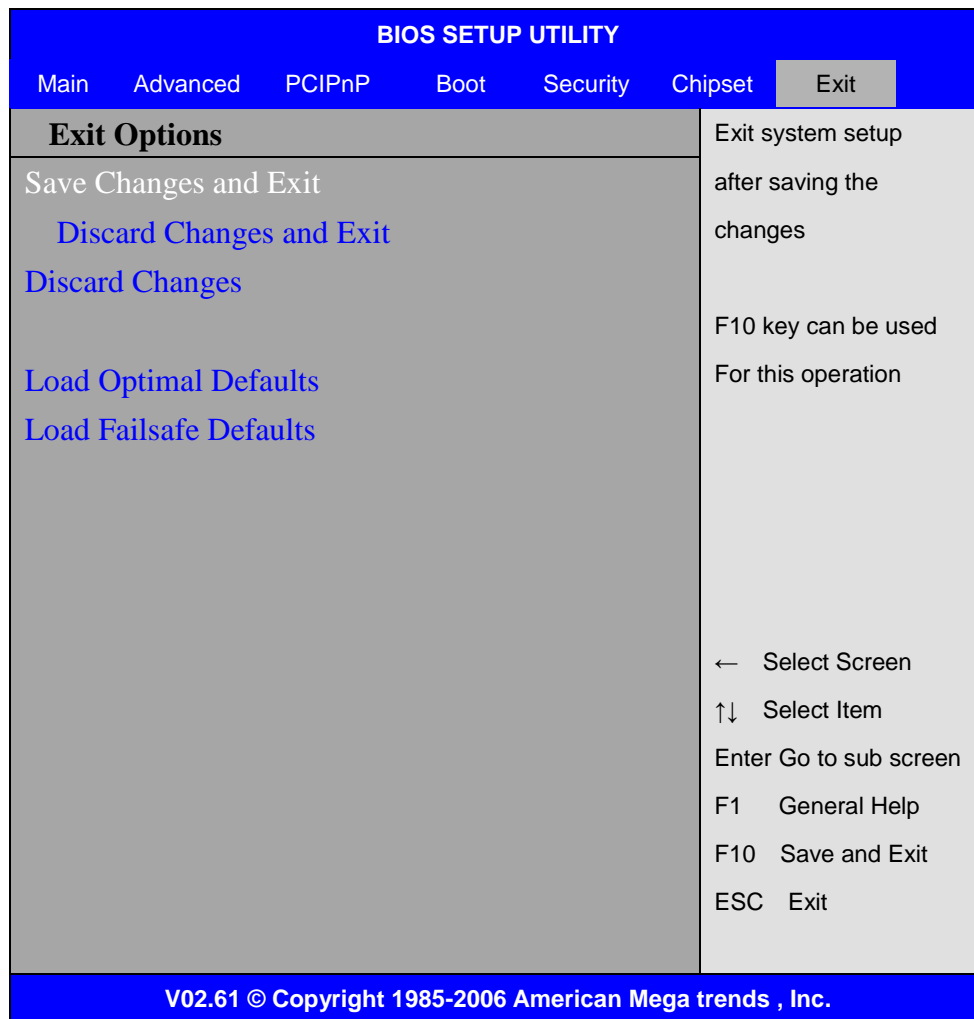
BIOS SETUP UTILITY

Main Advanced PCIPnP Boot Security Chipset Exit

Exit Options

Save Changes and Exit

Discard Changes and Exit

Discard Changes

Load Optimal Defaults

Load Failsafe Defaults

Exit system setup after saving the changes

F10 key can be used For this operation

← Select Screen
↑↓ Select Item
Enter Go to sub screen
F1 General Help
F10 Save and Exit
ESC Exit

V02.61 © Copyright 1985-2006 American Mega trends , Inc.